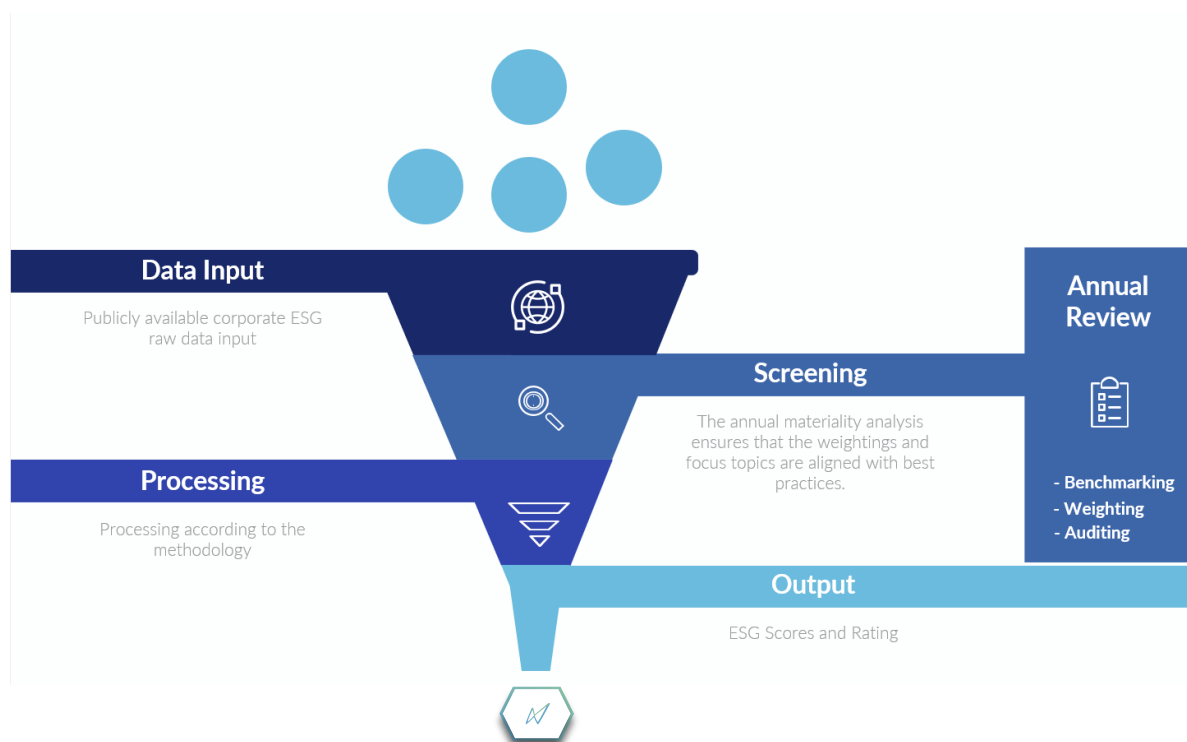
Data Input

Publicly available corporate ESG raw data input

Annual Review

Screening

The annual materiality analysis ensures that the weightings and focus topics are aligned with best practices.

Processing

Processing according to the methodology

- Benchmarking
- Weighting
- Auditing

Output

ESG Scores and Rating